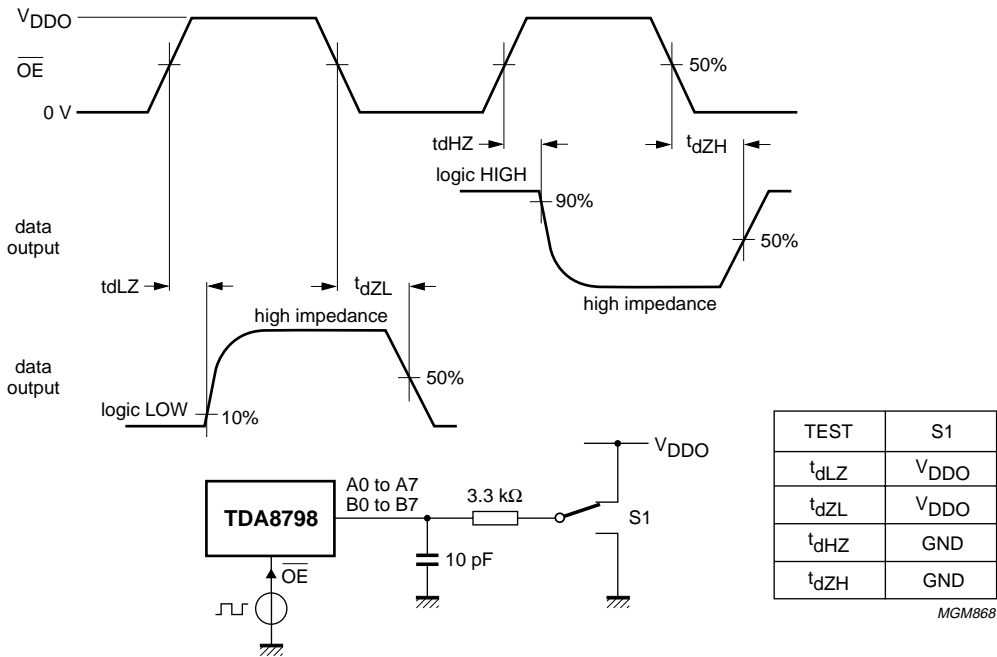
$V_{DDO}$
$\overline{OE}$
0 V
50%
tdHZ
$t_{dZH}$
logic HIGH
90%
data output
50%
tdLZ
$t_{dZL}$
high impedance
high impedance
data output
50%
logic LOW
10%
$V_{DDO}$
A0 to A7
B0 to B7
3.3 kΩ
TDA8798
S1
10 pF
$\overline{OE}$

| TEST | S1 |
|---|---|
| $t_{dLZ}$ | $V_{DDO}$ |
| $t_{dZL}$ | $V_{DDO}$ |
| $t_{dHZ}$ | GND |
| $t_{dZH}$ | GND |

MGM868